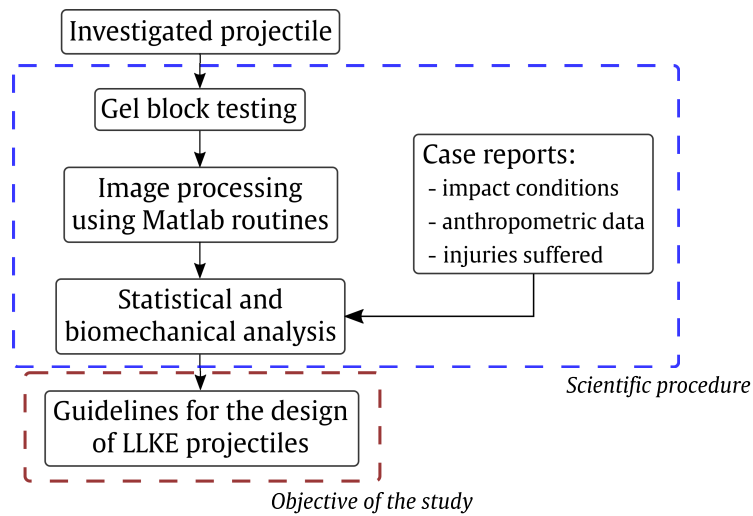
Investigated projectile

Gel block testing

Image processing using Matlab routines

Case reports:
- impact conditions
- anthropometric data
- injuries suffered

Statistical and biomechanical analysis

Scientific procedure

Guidelines for the design of LLKE projectiles

Objective of the study